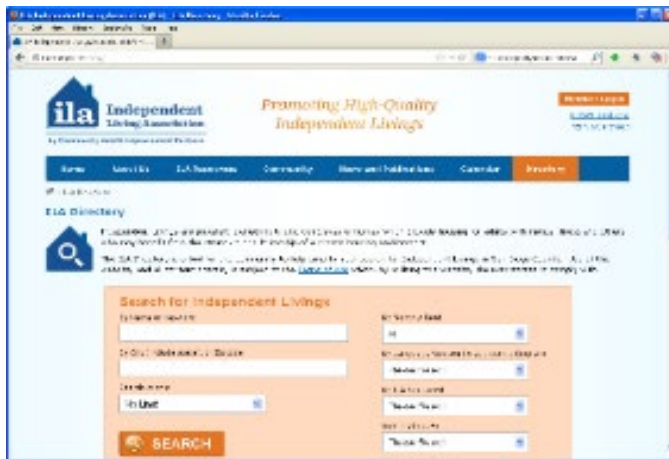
ila Independent Living Association

Promoting High-Quality Independent Livings

Home | About ILA | ILA Resources | Community | News and Publications | Calendar | Directory

ILA Directory

Search for Independent Livings

SEARCH

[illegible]